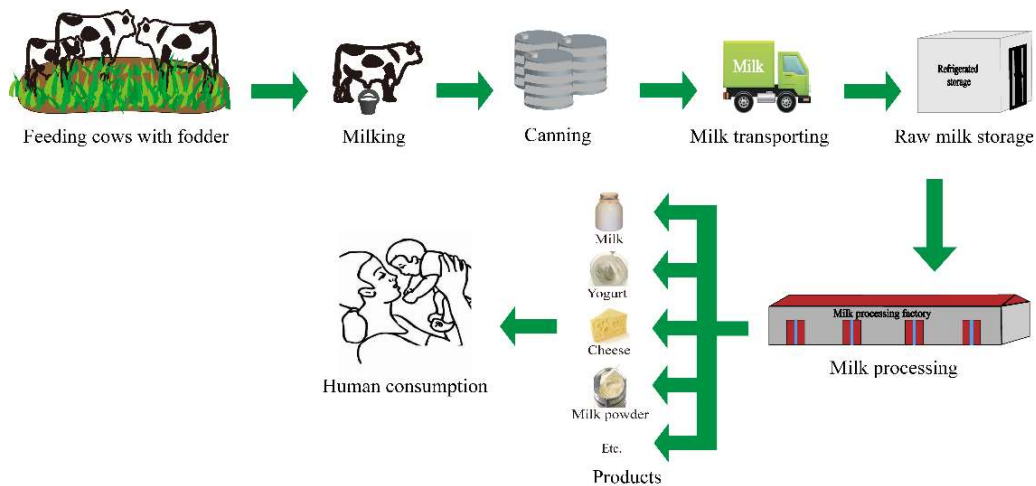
Feeding cows with fodder

Milking

Canning

Milk

Milk transporting

Refrigerated storage

Raw milk storage

Milk

Yogurt

Cheese

Milk powder

Etc.

Products

Milk processing factory

Milk processing

Human consumption